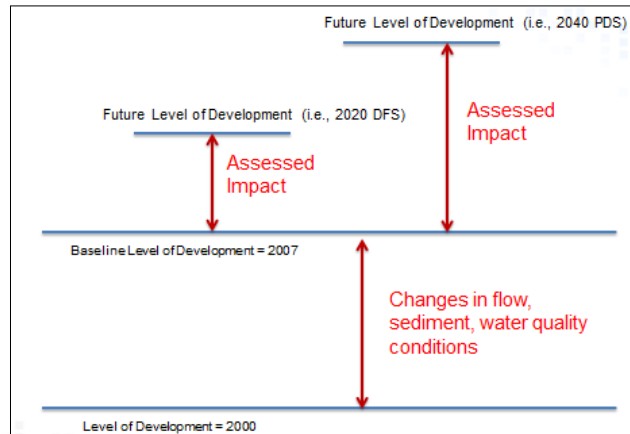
Future Level of Development (i.e., 2040 PDS)

Future Level of Development (i.e., 2020 DFS)

Assessed Impact

Assessed Impact

Baseline Level of Development = 2007

Changes in flow, sediment, water quality conditions

Level of Development = 2000